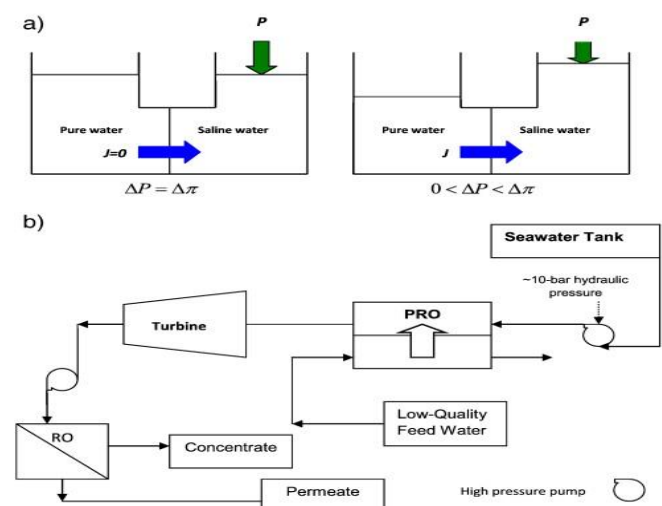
a)

P

Pure water

Saline water

J=0

$\Delta P = \Delta \pi$

P

Pure water

Saline water

J

$0 < \Delta P < \Delta \pi$

b)

Seawater Tank

~10-bar hydraulic pressure

Turbine

PRO

RO

Concentrate

Low-Quality Feed Water

Permeate

High pressure pump